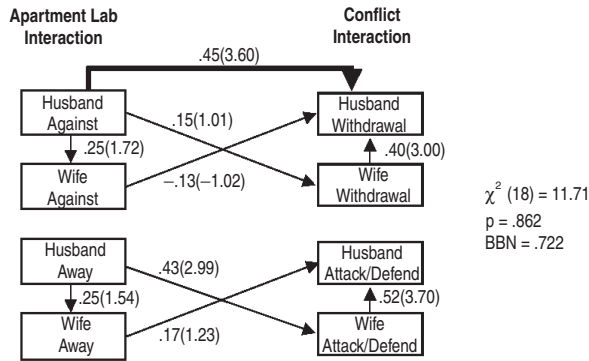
Apartment Lab Interaction

Conflict Interaction

.45(3.60)

Husband Against

.15(1.01)

Husband Withdrawal

.25(1.72)

.40(3.00)

Wife Against

–.13(–1.02)

Wife Withdrawal

$\chi^2$ (18) = 11.71
p = .862
BBN = .722

Husband Away

.43(2.99)

Husband Attack/Defend

.25(1.54)

.52(3.70)

Wife Away

.17(1.23)

Wife Attack/Defend